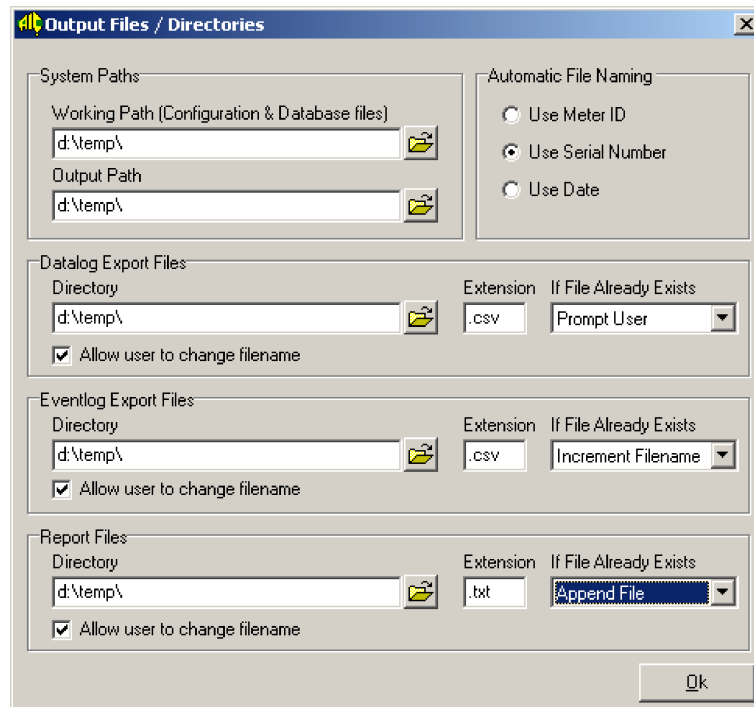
Output Files / Directories

System Paths

Working Path (Configuration & Database files)

d:\temp\

Output Path

d:\temp\

Automatic File Naming

Use Meter ID

Use Serial Number

Use Date

Datalog Export Files

Directory

d:\temp\

Extension

.csv

If File Already Exists

Prompt User

Allow user to change filename

Eventlog Export Files

Directory

d:\temp\

Extension

.csv

If File Already Exists

Increment Filename

Allow user to change filename

Report Files

Directory

d:\temp\

Extension

.txt

If File Already Exists

Append File

Allow user to change filename

Ok